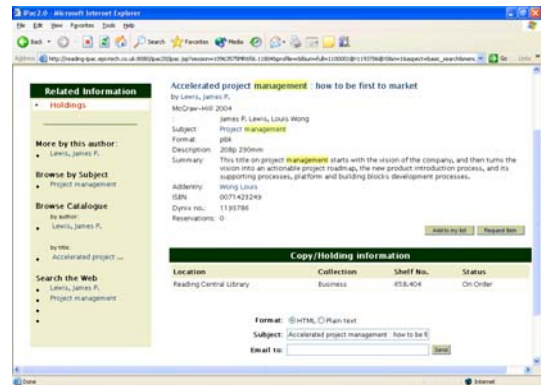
iPac2.0 - Microsoft Internet Explorer

File Edit View Favorites Tools Help

Back Search Favorites Media

Address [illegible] Go Links

Related Information
• Holdings

More by this author:
• Lewis, James P.

Browse by Subject
• Project management

Browse Catalogue
by author:
• Lewis, James P.
by title:
• Accelerated project ...

Search the Web
• Lewis, James P.
• Project management
•
•
•

Accelerated project management : how to be first to market
by Lewis, James P.
McGraw-Hill 2004
: James P. Lewis, Louis Wong
Subject: Project management
Format: pbk
Description: 208p 230mm
Summary: This title on project management starts with the vision of the company, and then turns the vision into an actionable project roadmap, the new product introduction process, and its supporting processes, platform and building blocks development processes.
Addentry: Wong Louis
ISBN: 0071423249
Dynix no.: 1193786
Reservations: 0

Add to my list Request Item

Copy/Holding information

| Location | Collection | Shelf No. | Status |
|---|---|---|---|
| Reading Central Library | Business | 658.404 | On Order |

Format: HTML Plain text
Subject: Accelerated project management : how to be fi
Email to: Send

Done Internet